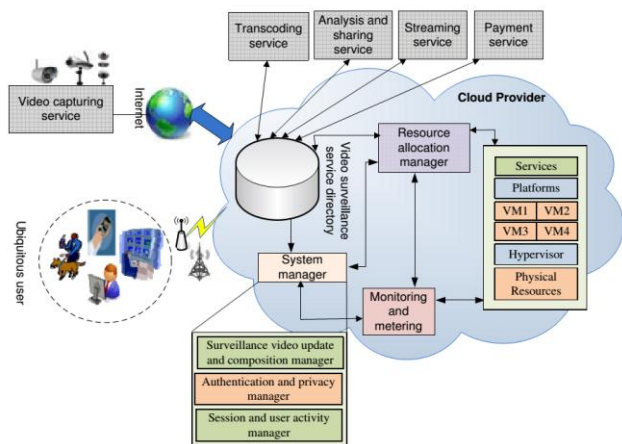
Transcoding service

Analysis and sharing service

Streaming service

Payment service

Video capturing service

Internet

Cloud Provider

Video surveillance service directory

Resource allocation manager

Services

Platforms

VM1

VM2

VM3

VM4

Hypervisor

Physical Resources

Ubiquitous user

System manager

Monitoring and metering

Surveillance video update and composition manager

Authentication and privacy manager

Session and user activity manager